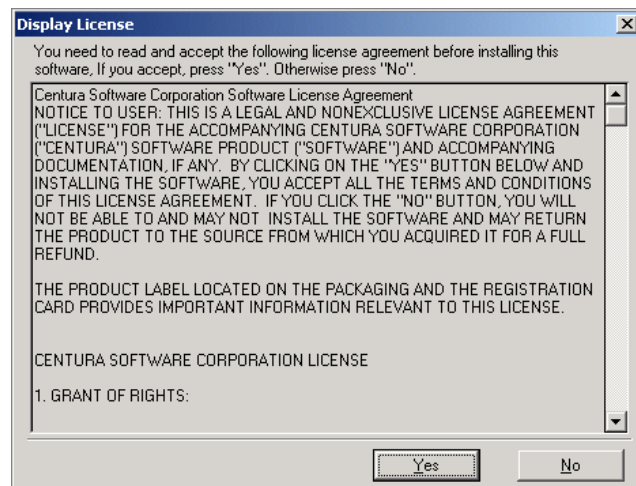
Display License

You need to read and accept the following license agreement before installing this software, If you accept, press "Yes". Otherwise press "No".

Centura Software Corporation Software License Agreement
NOTICE TO USER: THIS IS A LEGAL AND NONEXCLUSIVE LICENSE AGREEMENT ("LICENSE") FOR THE ACCOMPANYING CENTURA SOFTWARE CORPORATION ("CENTURA") SOFTWARE PRODUCT ("SOFTWARE") AND ACCOMPANYING DOCUMENTATION, IF ANY. BY CLICKING ON THE "YES" BUTTON BELOW AND INSTALLING THE SOFTWARE, YOU ACCEPT ALL THE TERMS AND CONDITIONS OF THIS LICENSE AGREEMENT. IF YOU CLICK THE "NO" BUTTON, YOU WILL NOT BE ABLE TO AND MAY NOT INSTALL THE SOFTWARE AND MAY RETURN THE PRODUCT TO THE SOURCE FROM WHICH YOU ACQUIRED IT FOR A FULL REFUND.

THE PRODUCT LABEL LOCATED ON THE PACKAGING AND THE REGISTRATION CARD PROVIDES IMPORTANT INFORMATION RELEVANT TO THIS LICENSE.

CENTURA SOFTWARE CORPORATION LICENSE

1. GRANT OF RIGHTS:

Yes

No